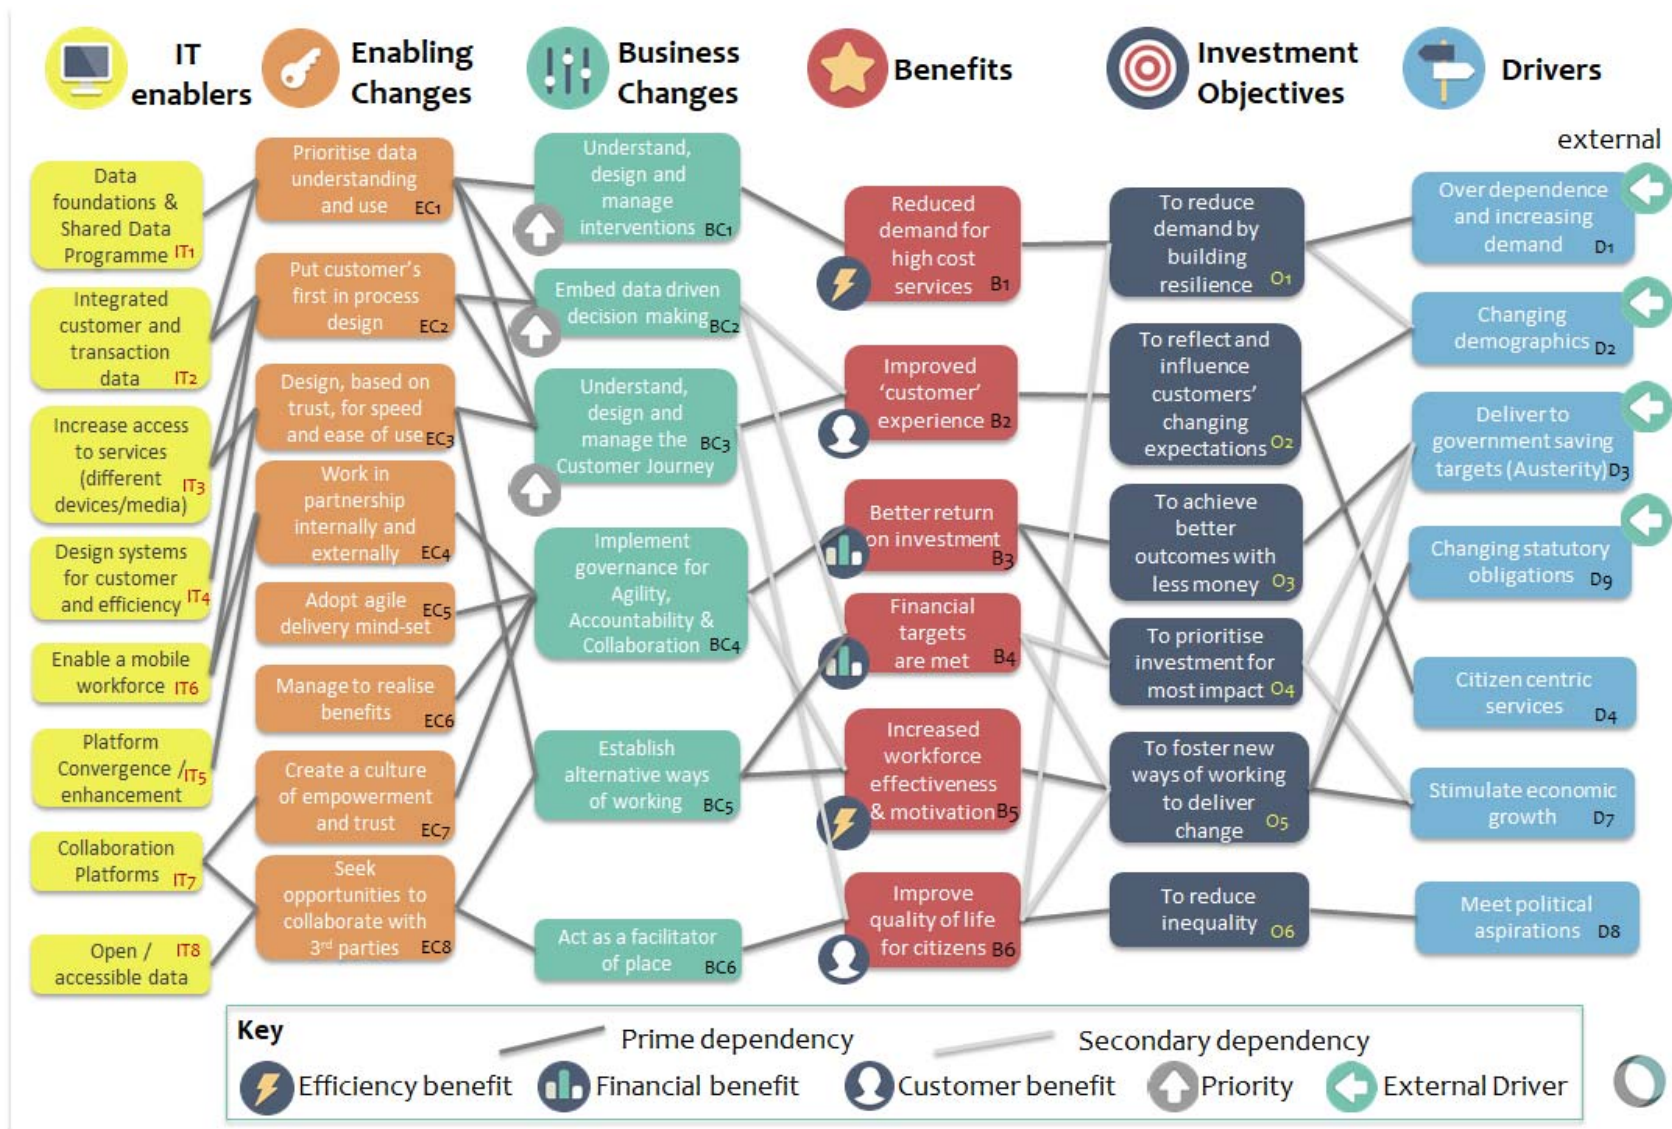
IT enablers

Enabling Changes

Business Changes

Benefits

Investment Objectives

Drivers

external

Data foundations & Shared Data Programme IT1

Integrated customer and transaction data IT2

Increase access to services (different devices/media) IT3

Design systems for customer and efficiency IT4

Enable a mobile workforce IT6

Platform Convergence / enhancement IT5

Collaboration Platforms IT7

Open / accessible data IT8

Prioritise data understanding and use EC1

Put customer's first in process design EC2

Design, based on trust, for speed and ease of use EC3

Work in partnership internally and externally EC4

Adopt agile delivery mind-set EC5

Manage to realise benefits EC6

Create a culture of empowerment and trust EC7

Seek opportunities to collaborate with 3rd parties EC8

Understand, design and manage interventions BC1

Embed data driven decision making BC2

Understand, design and manage the Customer Journey BC3

Implement governance for Agility, Accountability & Collaboration BC4

Establish alternative ways of working BC5

Act as a facilitator of place BC6

Reduced demand for high cost services B1

Improved 'customer' experience B2

Better return on investment B3

Financial targets are met B4

Increased workforce effectiveness & motivation B5

Improve quality of life for citizens B6

To reduce demand by building resilience O1

To reflect and influence customers' changing expectations O2

To achieve better outcomes with less money O3

To prioritise investment for most impact O4

To foster new ways of working to deliver change O5

To reduce inequality O6

Over dependence and increasing demand D1

Changing demographics D2

Deliver to government saving targets (Austerity) D3

Changing statutory obligations D9

Citizen centric services D4

Stimulate economic growth D7

Meet political aspirations D8

Key

Prime dependency

Secondary dependency

Efficiency benefit

Financial benefit

Customer benefit

Priority

External Driver